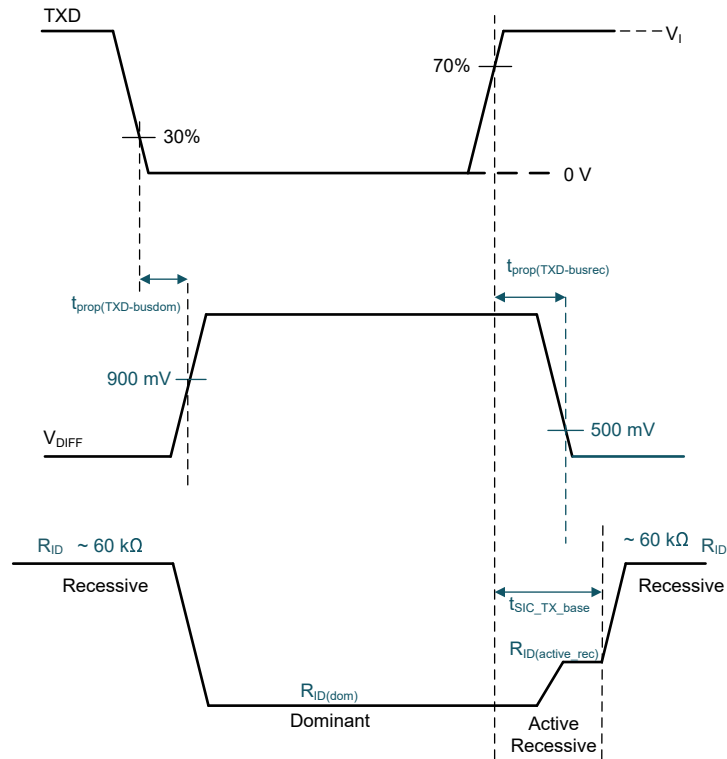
TXD

$V_I$

70%

30%

0 V

$t_{prop(TXD-busdom)}$

$t_{prop(TXD-busrec)}$

900 mV

$V_{DIFF}$

500 mV

$R_{ID}$ ~ 60 kΩ

Recessive

~ 60 kΩ $R_{ID}$

Recessive

$t_{SIC\_TX\_base}$

$R_{ID(active\_rec)}$

$R_{ID(dom)}$

Dominant

Active Recessive